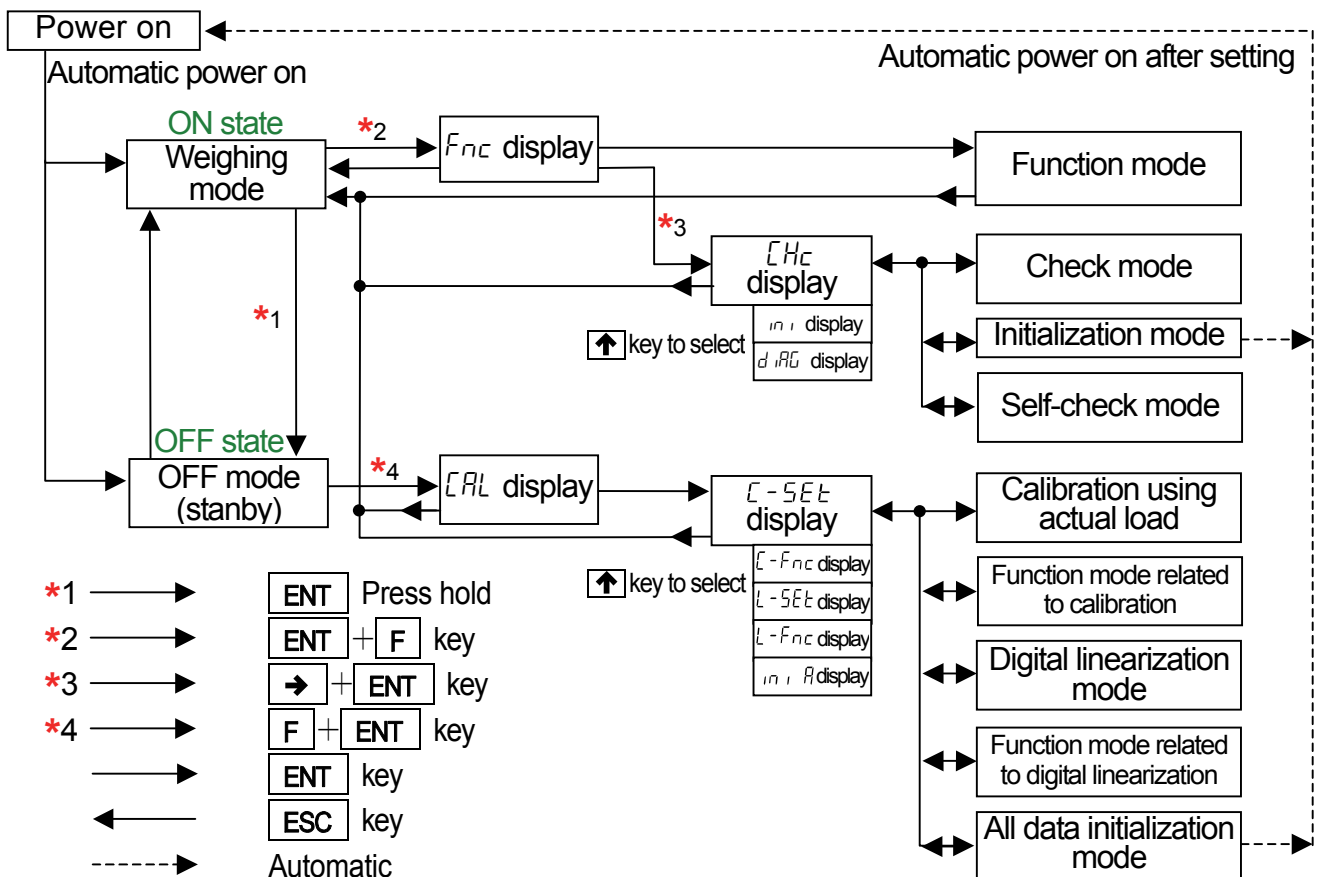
Power on

Automatic power on after setting

Automatic power on

ON state

Weighing mode

*2

Fnc display

Function mode

*3

CHc display

Check mode

*1

ini display

key to select

diAG display

Initialization mode

Self-check mode

OFF state

OFF mode (stanby)

*4

CAL display

C-SEt display

Calibration using actual load

C-Fnc display

key to select

L-SEt display

Function mode related to calibration

L-Fnc display

ini A display

Digital linearization mode

Function mode related to digital linearization

All data initialization mode

*1 ENT Press hold

*2 ENT + F key

*3 ➔ + ENT key

*4 F + ENT key

ENT key

ESC key

Automatic